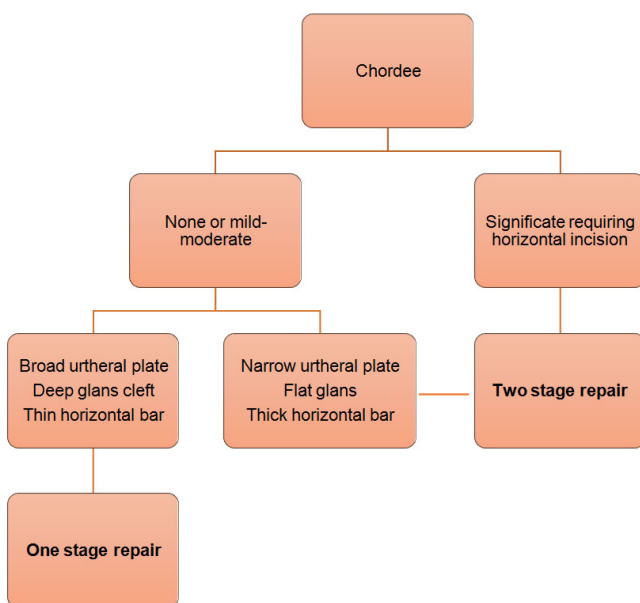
Chordee

None or mild-moderate

Significate requiring horizontal incision

Broad urtheral plate
Deep glans cleft
Thin horizontal bar

Narrow urtheral plate
Flat glans
Thick horizontal bar

Two stage repair

One stage repair